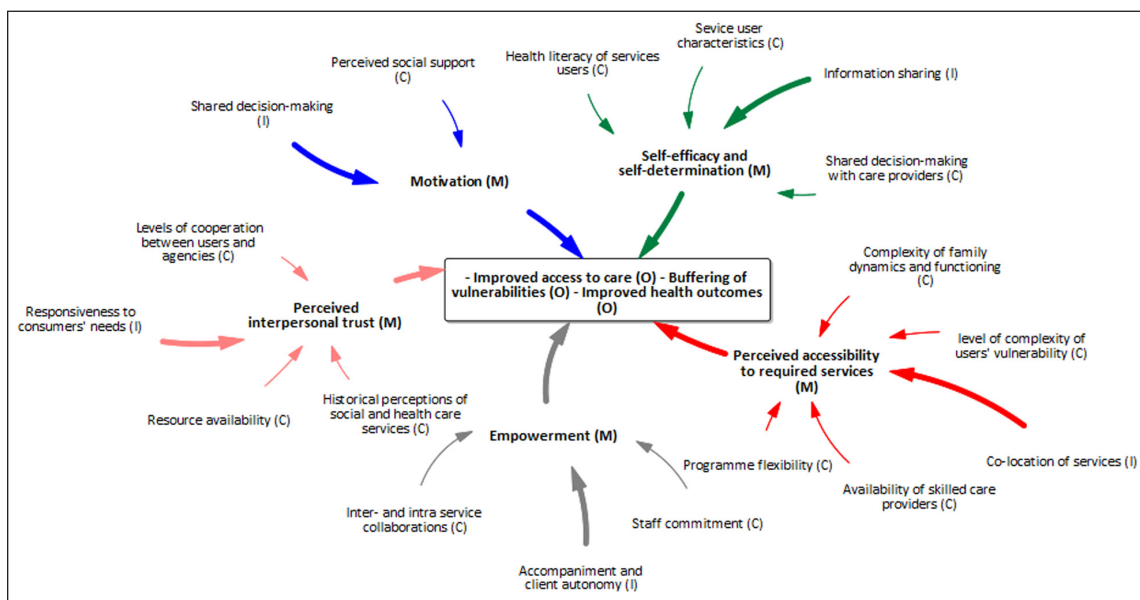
Sevice user characteristics (C)

Health literacy of services users (C)

Information sharing (I)

Perceived social support (C)

Shared decision-making (I)

Self-efficacy and self-determination (M)

Shared decision-making with care providers (C)

Motivation (M)

Levels of cooperation between users and agencies (C)

- Improved access to care (O) - Buffering of vulnerabilities (O) - Improved health outcomes (O)

Complexity of family dynamics and functioning (C)

Responsiveness to consumers' needs (I)

Perceived interpersonal trust (M)

level of complexity of users' vulnerability (C)

Perceived accessibility to required services (M)

Historical perceptions of social and health care services (C)

Resource availability (C)

Empowerment (M)

Co-location of services (I)

Programme flexibility (C)

Availability of skilled care providers (C)

Inter- and intra service collaborations (C)

Staff commitment (C)

Accompaniment and client autonomy (I)